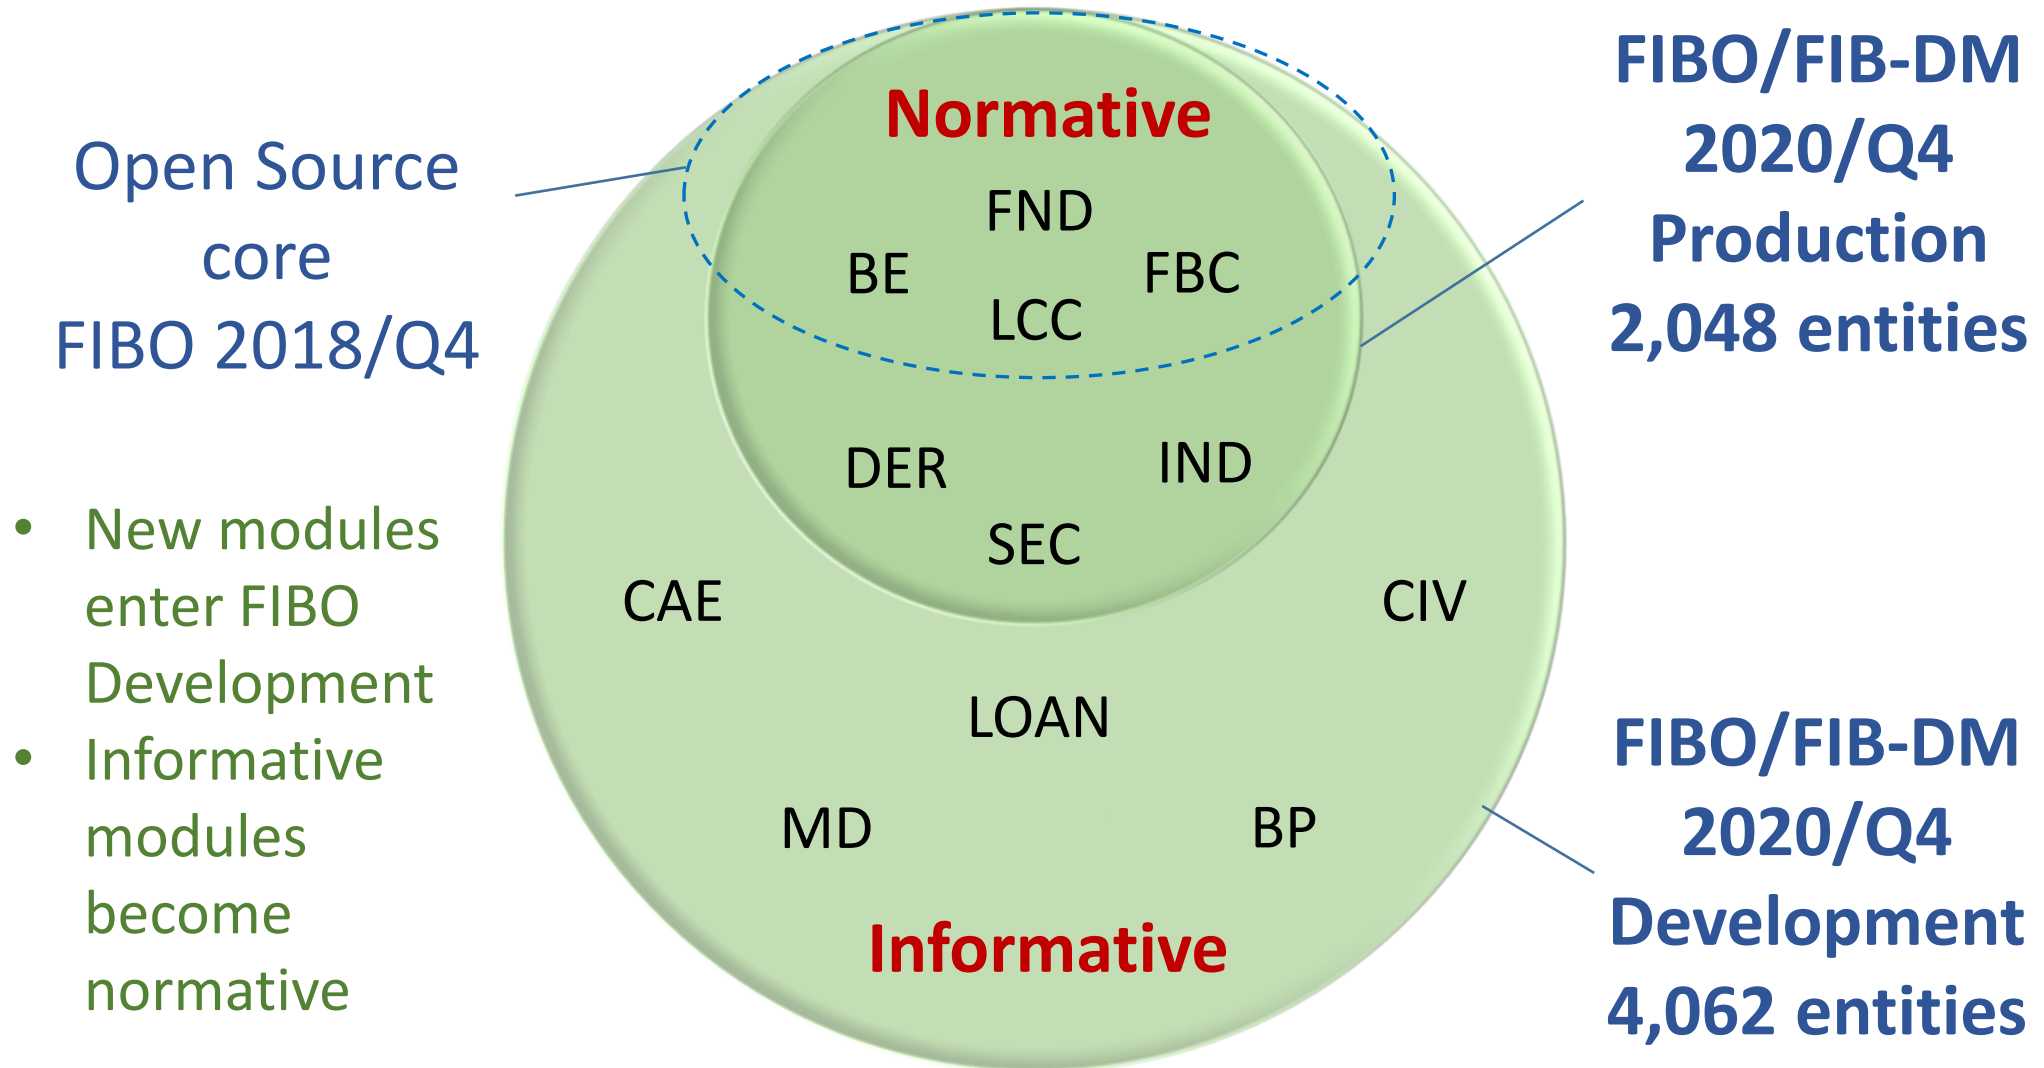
Open Source core FIBO 2018/Q4

- New modules enter FIBO Development
- Informative modules become normative

Normative

FND

BE

FBC

LCC

DER

IND

SEC

CAE

CIV

LOAN

MD

BP

Informative

FIBO/FIB-DM 2020/Q4 Production 2,048 entities

FIBO/FIB-DM 2020/Q4 Development 4,062 entities